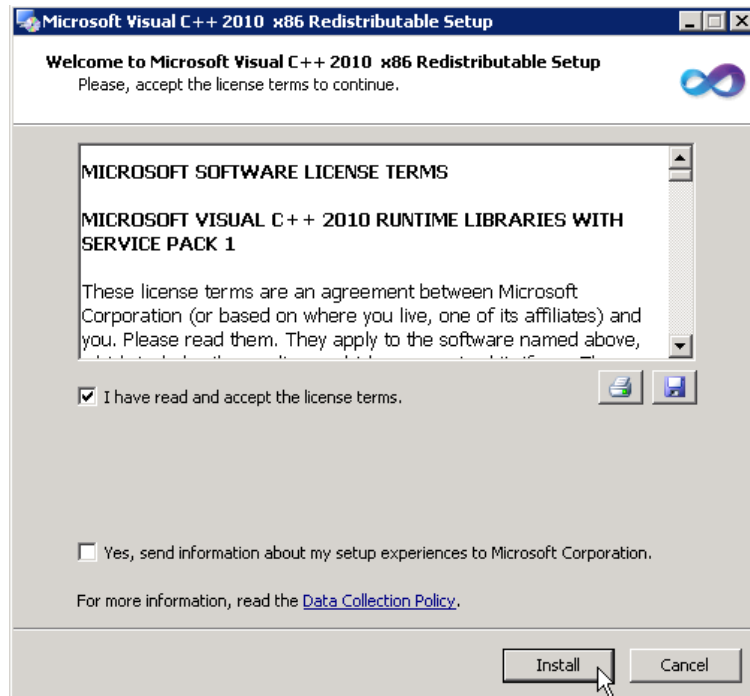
Microsoft Visual C++ 2010 x86 Redistributable Setup

Welcome to Microsoft Visual C++ 2010 x86 Redistributable Setup
Please, accept the license terms to continue.

MICROSOFT SOFTWARE LICENSE TERMS

MICROSOFT VISUAL C++ 2010 RUNTIME LIBRARIES WITH SERVICE PACK 1

These license terms are an agreement between Microsoft Corporation (or based on where you live, one of its affiliates) and you. Please read them. They apply to the software named above, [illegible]

I have read and accept the license terms.

Yes, send information about my setup experiences to Microsoft Corporation.

For more information, read the Data Collection Policy.

Install

Cancel